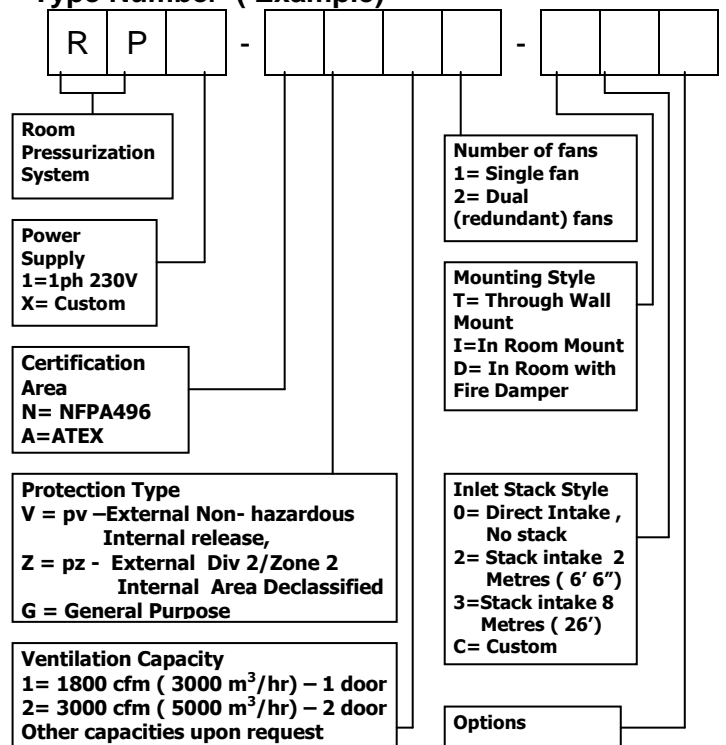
Type Number ( Example)

R P - -

Room Pressurization System

Power Supply
1=1ph 230V
X= Custom

Certification Area
N= NFPA496
A=ATEX

Protection Type
V = pv –External Non- hazardous Internal release,
Z = pz - External Div 2/Zone 2 Internal Area Declassified
G = General Purpose

Ventilation Capacity
1= 1800 cfm ( 3000 m$^3$/hr) – 1 door
2= 3000 cfm ( 5000 m$^3$/hr) – 2 door
Other capacities upon request

Number of fans
1= Single fan
2= Dual (redundant) fans

Mounting Style
T= Through Wall Mount
I=In Room Mount
D= In Room with Fire Damper

Inlet Stack Style
0= Direct Intake , No stack
2= Stack intake 2 Metres ( 6' 6")
3=Stack intake 8 Metres ( 26')
C= Custom

Options